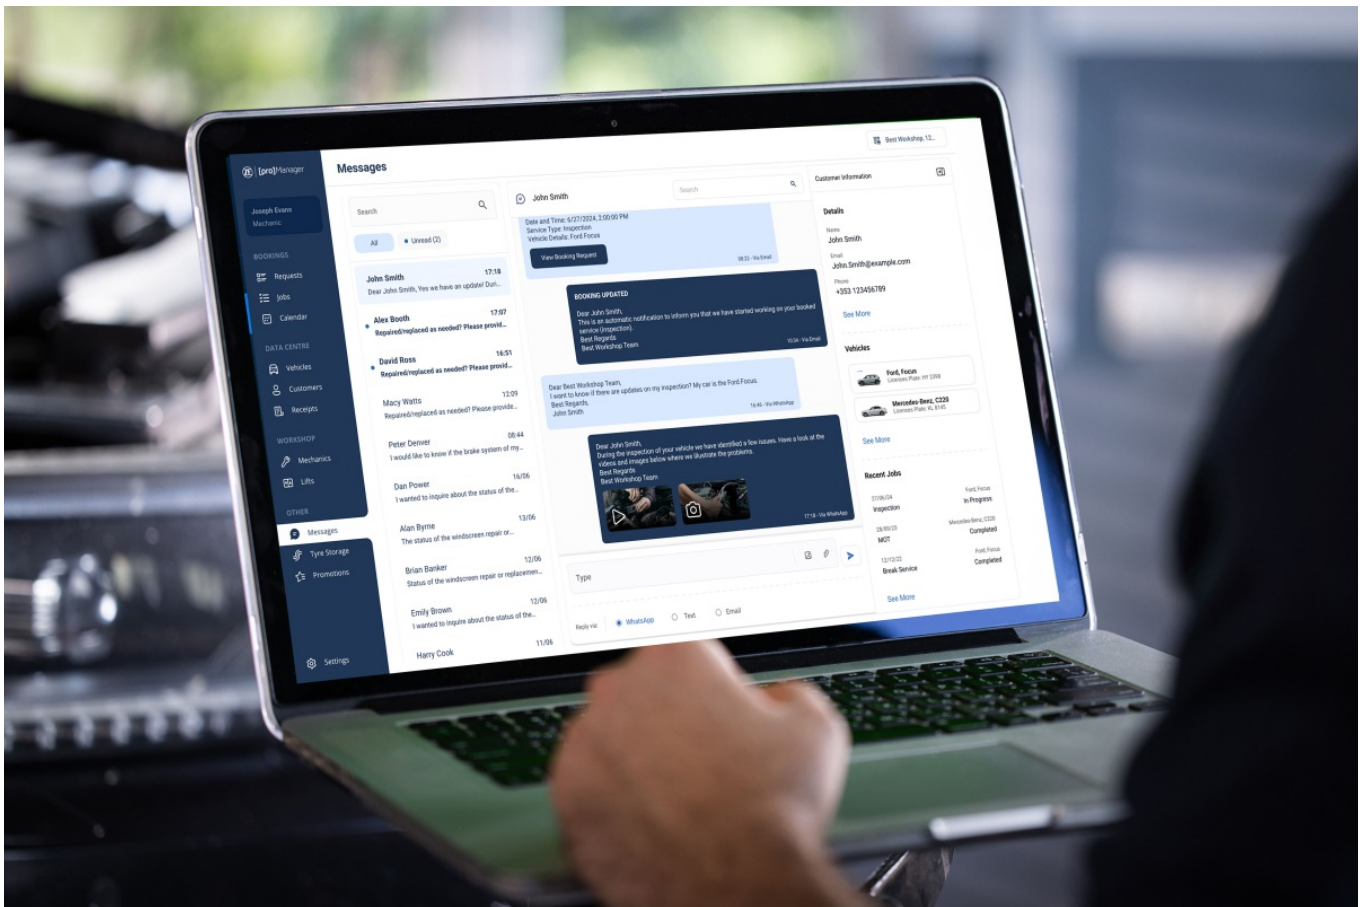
ZF [pro]Manager

Joseph Evans
Mechanic

BOOKINGS
Requests
Jobs
Calendar

DATA CENTRE
Vehicles
Customers
Receipts

WORKSHOP
Mechanics
Lifts

OTHER
Messages
Tyre Storage
Promotions

Settings

Messages

Best Workshop 12...

Search

All
Unread (2)

John Smith 17:18
Dear John Smith, Yes we have an update! Duri...

Alex Booth 17:07
Repaired/replaced as needed? Please provid...

David Ross 16:51
Repaired/replaced as needed? Please provid...

Macy Watts 12:09
Repaired/replaced as needed? Please provide...

Peter Denver 08:44
I would like to know if the brake system of my...

Dan Power 16/06
I wanted to inquire about the status of the...

Alan Byrne 13/06
The status of the windscreen repair or...

Brian Banker 12/06
Status of the windscreen repair or replacemen...

Emily Brown 12/06
I wanted to inquire about the status of the...

Harry Cook 11/06

John Smith
Search

Date and Time: 6/27/2024, 3:00:00 PM
Service Type: Inspection
Vehicle Details: Ford Focus
View Booking Request
08:22 - Via Email

BOOKING UPDATED
Dear John Smith,
This is an automatic notification to inform you that we have started working on your booked service (Inspection).
Best Regards
Best Workshop Team
10:34 - Via Email

Dear Best Workshop Team,
I want to know if there are updates on my inspection? My car is the Ford Focus.
Best Regards,
John Smith
16:46 - Via WhatsApp

Dear John Smith,
During the inspection of your vehicle we have identified a few issues. Have a look at the videos and images below where we illustrate the problems.
Best Regards
Best Workshop Team
17:18 - Via WhatsApp

Type

Reply via:
WhatsApp
Text
Email

Customer Information

Details
Name
John Smith
Email
John.Smith@example.com
Phone
+353 123456789
See More

Vehicles
Ford, Focus
Licenses Plate: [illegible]
Mercedes-Benz, C220
Licenses Plate: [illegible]
See More

Recent Jobs
27/06/24
Inspection
Ford, Focus
In Progress
28/05/23
MOT
Mercedes-Benz, C220
Completed
12/12/22
Break Service
Ford, Focus
Completed
See More